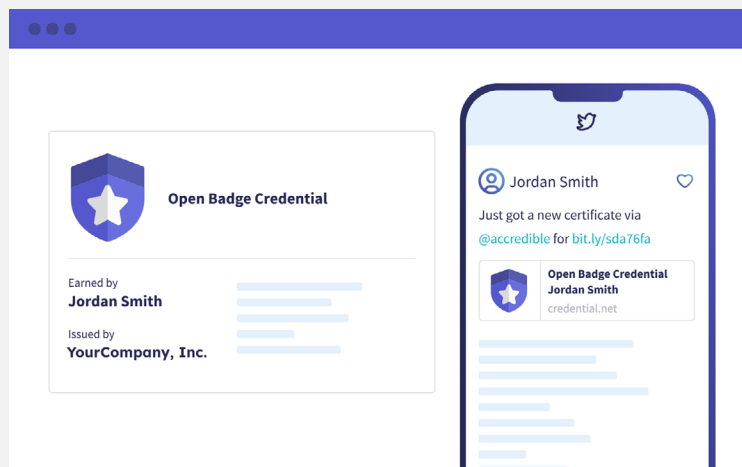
Open Badge Credential

Earned by
Jordan Smith

Issued by
YourCompany, Inc.

Jordan Smith

Just got a new certificate via @accredible for bit.ly/sda76fa

Open Badge Credential
Jordan Smith
credential.net